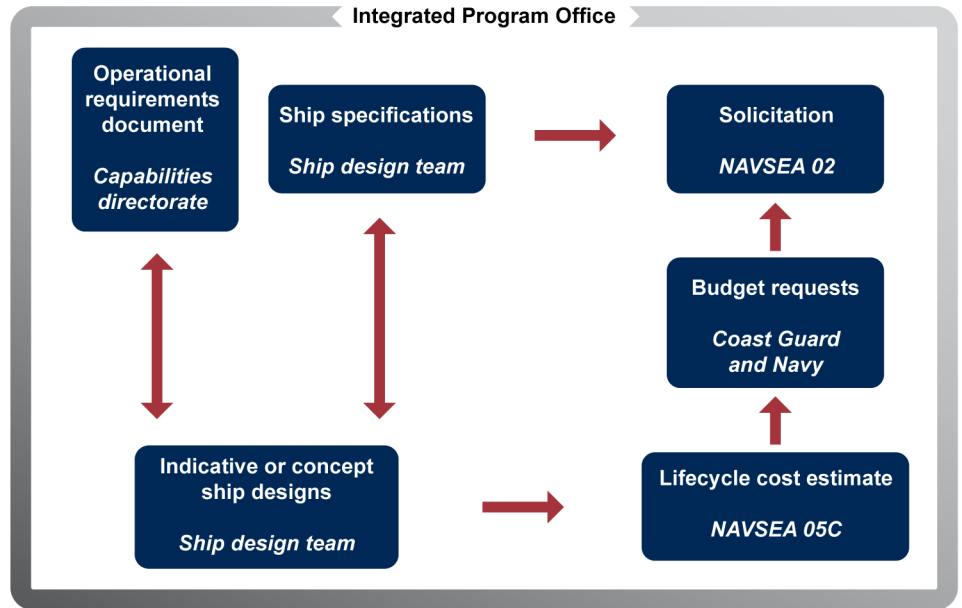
Integrated Program Office

Operational requirements document

Capabilities directorate

Ship specifications

Ship design team

Solicitation

NAVSEA 02

Budget requests

Coast Guard and Navy

Indicative or concept ship designs

Ship design team

Lifecycle cost estimate

NAVSEA 05C